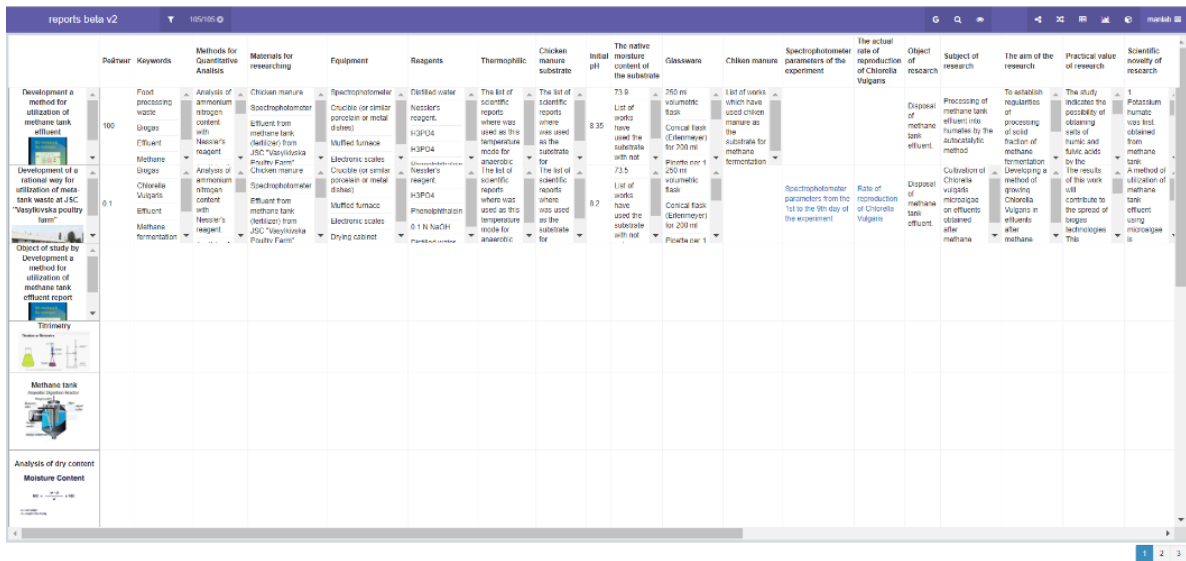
reports beta v2 | 105/105 | G | manish

| | Pelmeir | Keywords | Methods for Quantitative Analisis | Materials for researching | Equipment | Reagents | Thermophilic | Chicken manure substrate | Initial pH | The native moisture content of the substrate | Glassware | Chiken manure | Spectrophotometer parameters of the experiment | The actual rate of reproduction of Chlorella Vulgaris | Object of research | Subject of research | The aim of the research | Practical value of research | Scientific novelty of research |
|---|---|---|---|---|---|---|---|---|---|---|---|---|---|---|---|---|---|---|---|
| Development a method for utilization of methane tank effluent | 100 | Food processing waste Biogas Effluent Methane | Analysis of ammonium nitrogen content with Nessler's reagent | Chicken manure Spectrophotometer Effluent from methane tank (fertilizer) from JSC "Vasylkivska Poultry Farm" | Spectrophotometer Crucible (or similar porcelain or metal dishes) Muffled furnace Electronic scales | Distilled water Nessler's reagent, H3PO4 H3PO4 | The list of scientific reports where was used as this temperature mode for anaerobic | The list of scientific reports where was used as the substrate for | 8.35 | 73.9 List of works have used the substrate with not | 250 ml volumetric flask Conical flask (Erlenmeyer) for 200 ml Pipette per 1 | List of works which have used chiken manure as the substrate for methane fermentation | | | Disposal of methane tank effluent. | Processing of methane tank effluent into humates by the autocatalytic method | To establish regularities of processing of solid fraction of methane fermentation | The study indicates the possibility of obtaining salts of humic and fulvic acids by the | 1. Potassium humate was first obtained from methane tank |
| Development of a rational way for utilization of metatank waste at JSC "Vasylkivska poultry farm" | 0.1 | Biogas Chlorella Vulgaris Effluent Methane fermentation | Analysis of ammonium nitrogen content with Nessler's reagent | Chicken manure Spectrophotometer Effluent from methane tank (fertilizer) from JSC "Vasylkivska Poultry Farm" | Crucible (or similar porcelain or metal dishes) Muffled furnace Electronic scales Drying cabinet | Nessler's reagent, H3PO4 Phenolphthalein 0.1 N NaOH Distilled water | The list of scientific reports where was used as this temperature mode for anaerobic | The list of scientific reports where was used as the substrate for | 8.2 | 73.5 List of works have used the substrate with not | 250 ml volumetric flask Conical flask (Erlenmeyer) for 200 ml Pipette per 1 | | Spectrophotometer parameters from the 1st to the 9th day of the experiment | Rate of reproduction of Chlorella Vulgaris | Disposal of methane tank effluent. | Cultivation of Chlorella vulgaris microalgae on effluents obtained after methane | Developing a method of growing Chlorella Vulgaris in effluents after methane | The results of this work will contribute to the spread of biogas technologies. This | A method of utilization of methane tank effluent using microalgae is |
| Object of study by Development a method for utilization of methane tank effluent report | | | | | | | | | | | | | | | | | | | |
| Titrimetry | | | | | | | | | | | | | | | | | | | |
| Methane tank | | | | | | | | | | | | | | | | | | | |
| Analysis of dry content Moisture Content | | | | | | | | | | | | | | | | | | | |

1 2 3